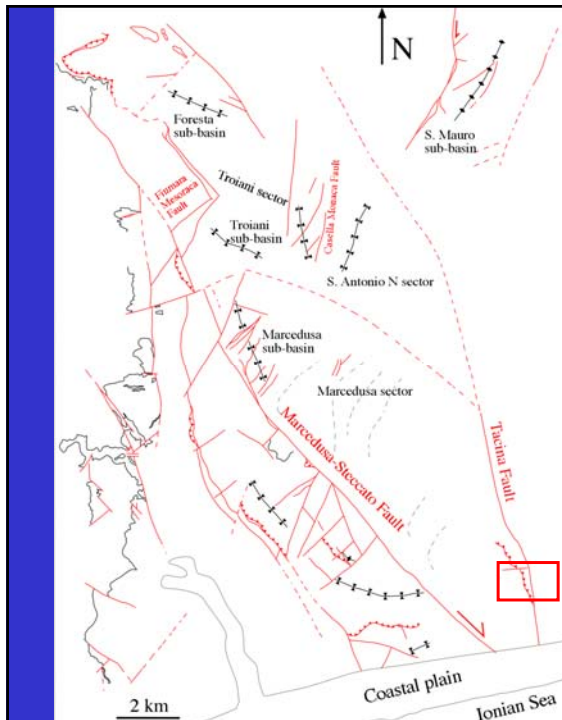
N

Foresta sub-basin

S. Mauro sub-basin

Fiumara Meseraca Fault

Troiani sector

Casella Monaca Fault

Troiani sub-basin

S. Antonio N sector

Marcedusa sub-basin

Marcedusa sector

Marcedusa-Steccato Fault

Tacina Fault

2 km

Coastal plain

Ionian Sea